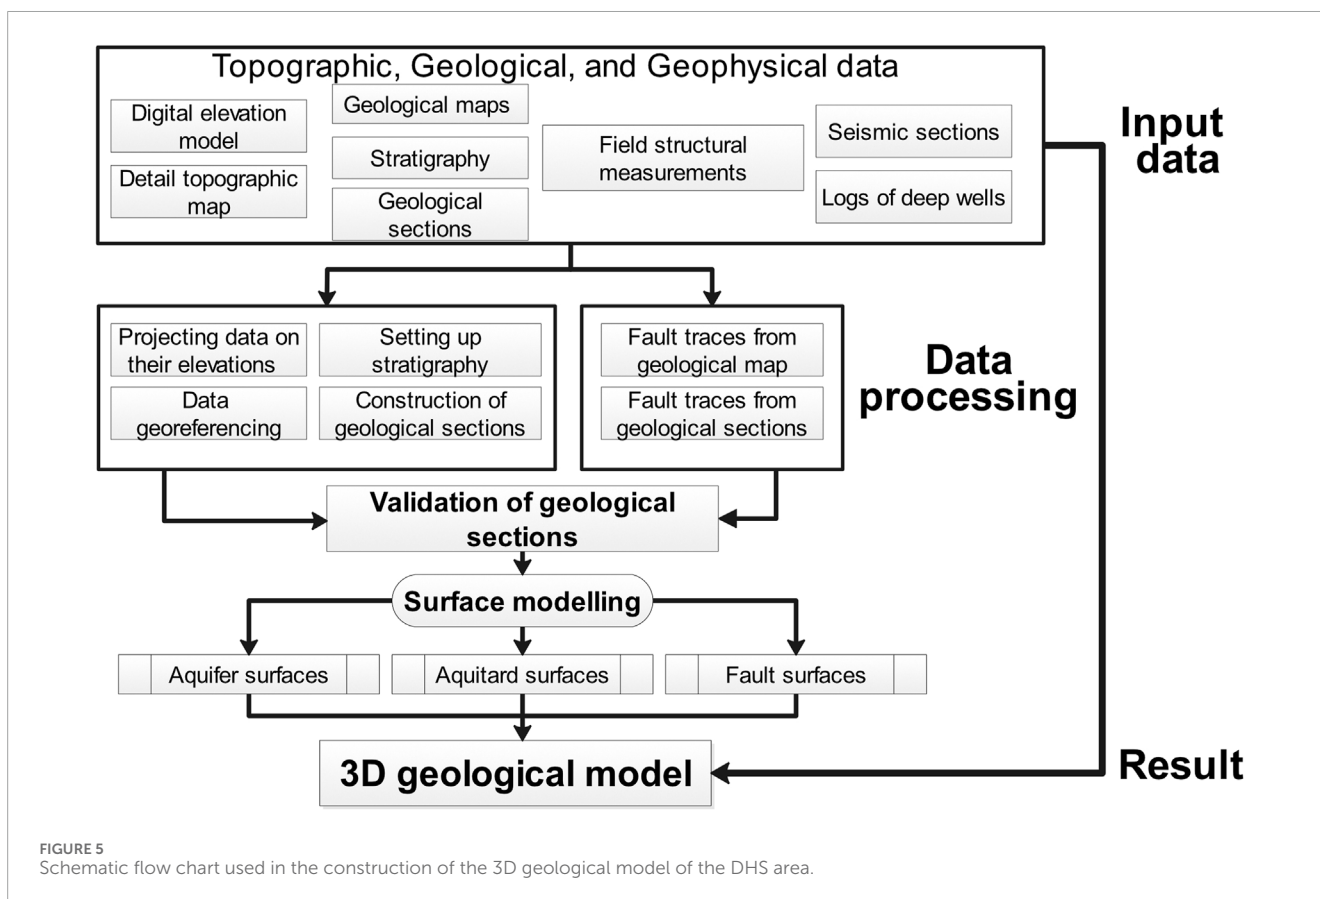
Topographic, Geological, and Geophysical data

Digital elevation model

Detail topographic map

Geological maps

Stratigraphy

Geological sections

Field structural measurements

Seismic sections

Logs of deep wells

Input data

Projecting data on their elevations

Setting up stratigraphy

Data georeferencing

Construction of geological sections

Fault traces from geological map

Fault traces from geological sections

Data processing

Validation of geological sections

Surface modelling

Aquifer surfaces

Aquitard surfaces

Fault surfaces

3D geological model

Result

FIGURE 5
Schematic flow chart used in the construction of the 3D geological model of the DHS area.